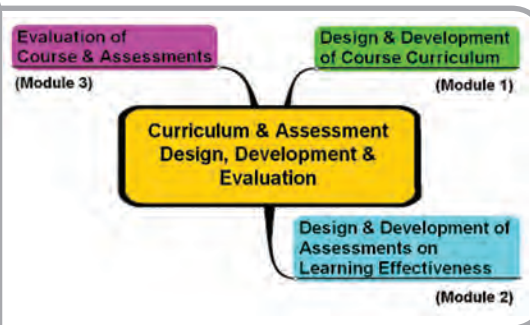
Evaluation of Course & Assessments

(Module 3)

Design & Development of Course Curriculum

(Module 1)

Curriculum & Assessment Design, Development & Evaluation

Design & Development of Assessments on Learning Effectiveness

(Module 2)